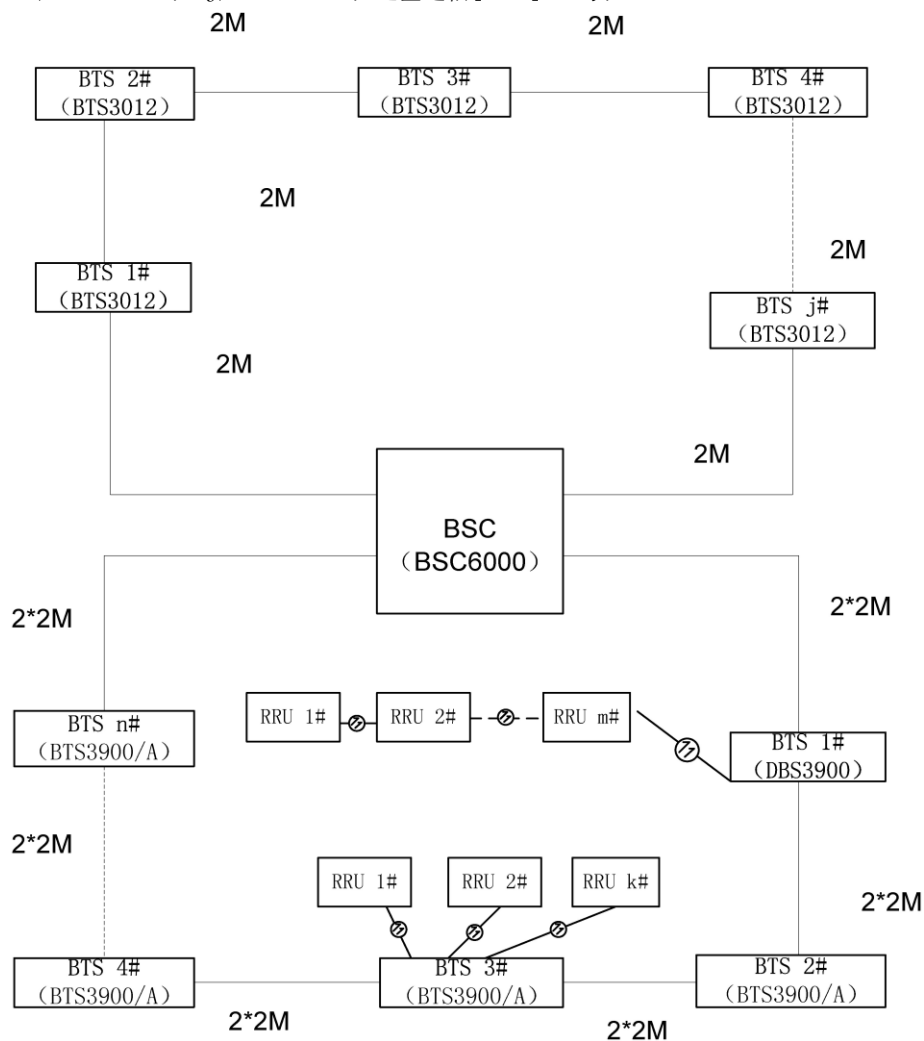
2M
2M

BTS 2#
(BTS3012)

BTS 3#
(BTS3012)

BTS 4#
(BTS3012)

2M

2M

BTS 1#
(BTS3012)

BTS j#
(BTS3012)

2M

2M

BSC
(BSC6000)

2*2M

2*2M

RRU 1#

RRU 2#

RRU m#

BTS n#
(BTS3900/A)

BTS 1#
(DBS3900)

2*2M

RRU 1#

RRU 2#

RRU k#

2*2M

BTS 4#
(BTS3900/A)

BTS 3#
(BTS3900/A)

BTS 2#
(BTS3900/A)

2*2M

2*2M